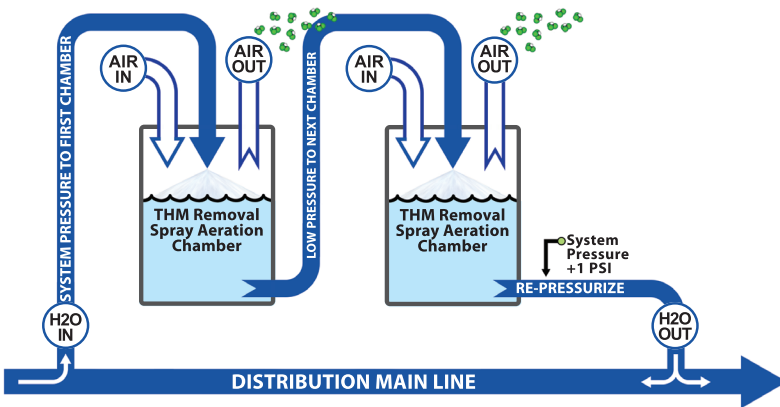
SYSTEM PRESSURE TO FIRST CHAMBER

AIR IN

AIR OUT

THM Removal Spray Aeration Chamber

LOW PRESSURE TO NEXT CHAMBER

AIR IN

AIR OUT

THM Removal Spray Aeration Chamber

System Pressure +1 PSI

RE-PRESSURIZE

H2O IN

H2O OUT

DISTRIBUTION MAIN LINE